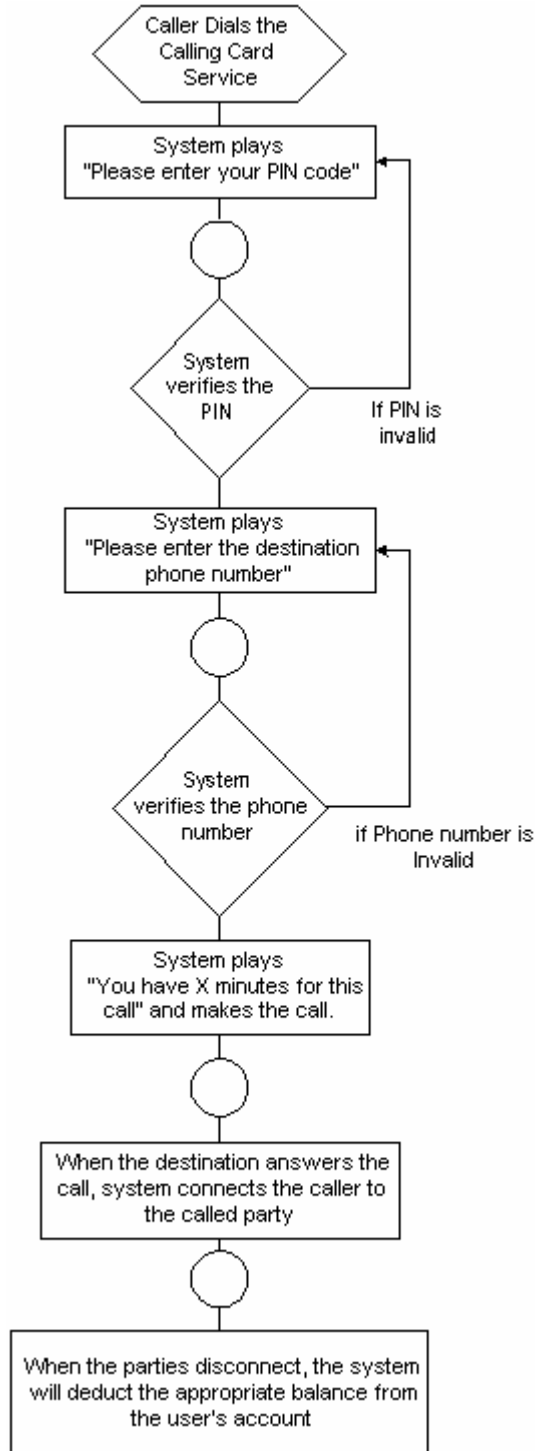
Caller Dials the Calling Card Service

System plays "Please enter your PIN code"

System verifies the PIN

If PIN is invalid

System plays "Please enter the destination phone number"

System verifies the phone number

if Phone number is Invalid

System plays "You have X minutes for this call" and makes the call.

When the destination answers the call, system connects the caller to the called party

When the parties disconnect, the system will deduct the appropriate balance from the user's account